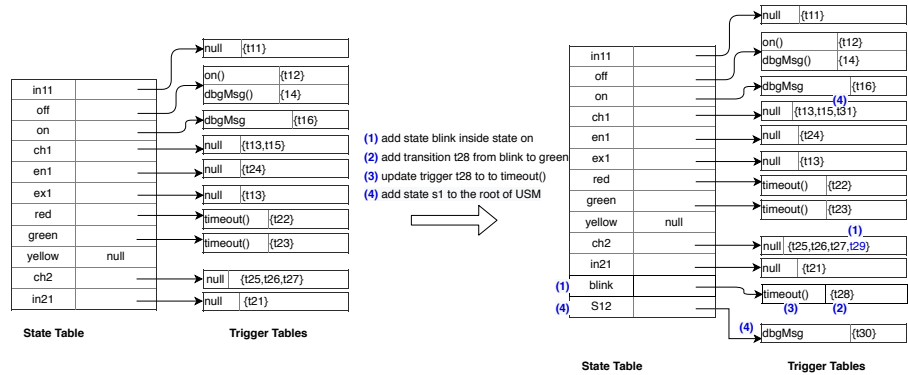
| in11 | |
|---|---|
| off | |
| on | |
| ch1 | |
| en1 | |
| ex1 | |
| red | |
| green | |
| yellow | null |
| ch2 | |
| in21 | |

State Table

null {t11}

on() {t12}
dbgMsg() {14}

dbgMsg {t16}

null {t13,t15}

null {t24}

null {t13}

timeout() {t22}

timeout() {t23}

null {t25,t26,t27}

null {t21}

Trigger Tables

(1) add state blink inside state on
(2) add transition t28 from blink to green
(3) update trigger t28 to to timeout()
(4) add state s1 to the root of USM

| in11 | |
|---|---|
| off | |
| on | |
| ch1 | |
| en1 | |
| ex1 | |
| red | |
| green | |
| yellow | null |
| ch2 | |
| in21 | |
| (1) blink | |
| (4) S12 | |

State Table

null {t11}

on() {t12}
dbgMsg() {14}

dbgMsg {t16}

(4)
null {t13,t15,t31}

null {t24}

null {t13}

timeout() {t22}

timeout() {t23}

(1)
null {t25,t26,t27,t29}

null {t21}

timeout() {t28}
(3) (2)

(4) dbgMsg {t30}

Trigger Tables